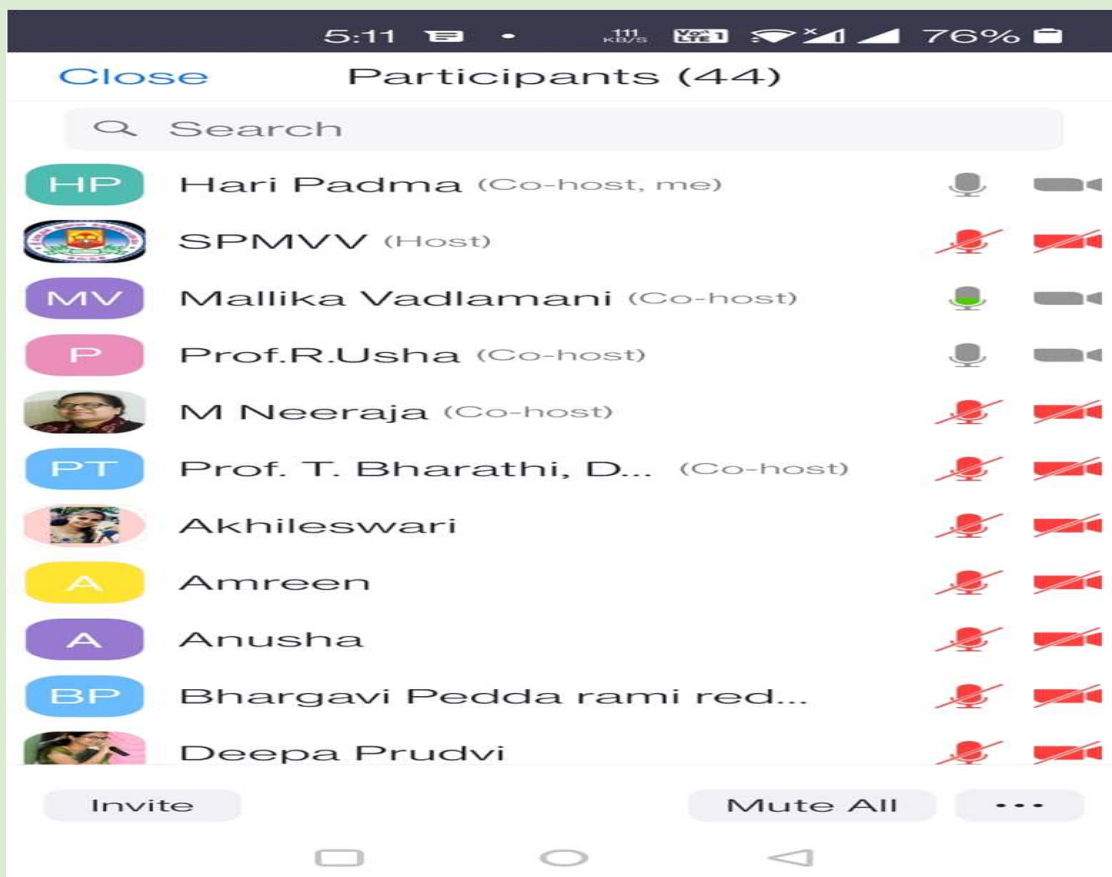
5:11 111 KB/S Vo LTE1 76%

Close Participants (44)

Search

HP Hari Padma (Co-host, me)

SPMVV (Host)

MV Mallika Vadlamani (Co-host)

P Prof.R.Usha (Co-host)

M Neeraja (Co-host)

PT Prof. T. Bharathi, D... (Co-host)

Akhileswari

A Amreen

A Anusha

BP Bhargavi Pedda rami red...

Deepa Prudvi

Invite

Mute All

•••